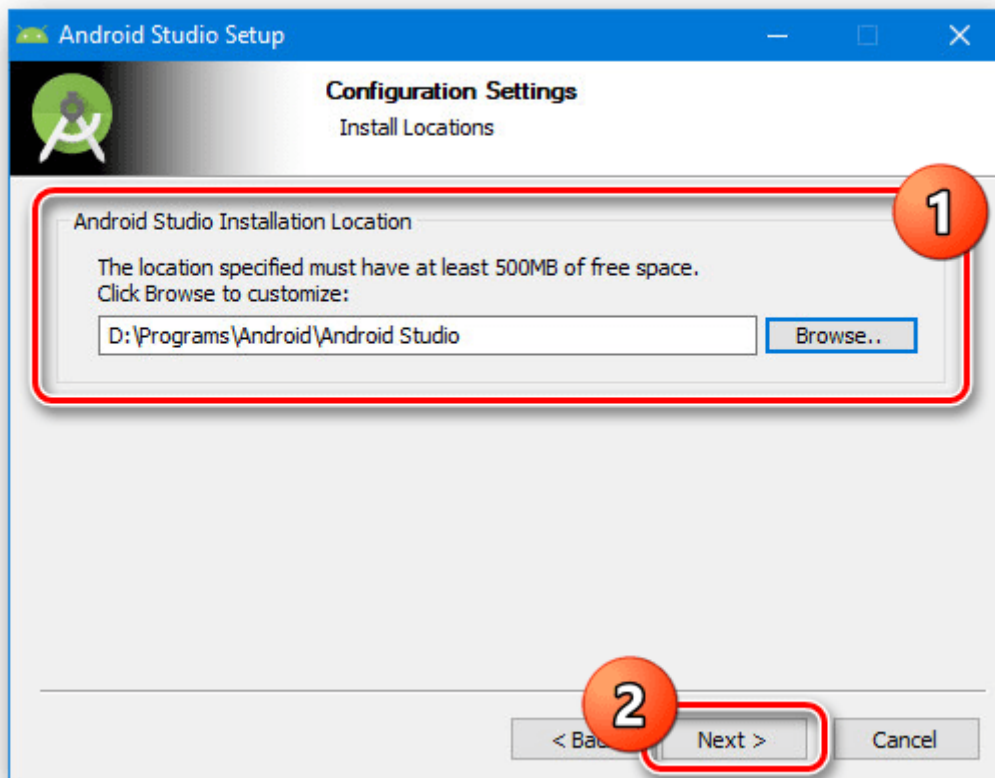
Android Studio Setup

Configuration Settings
Install Locations

Android Studio Installation Location

The location specified must have at least 500MB of free space.
Click Browse to customize:

D:\Programs\Android\Android Studio

Browse..

1

2

< Ba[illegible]

Next >

Cancel